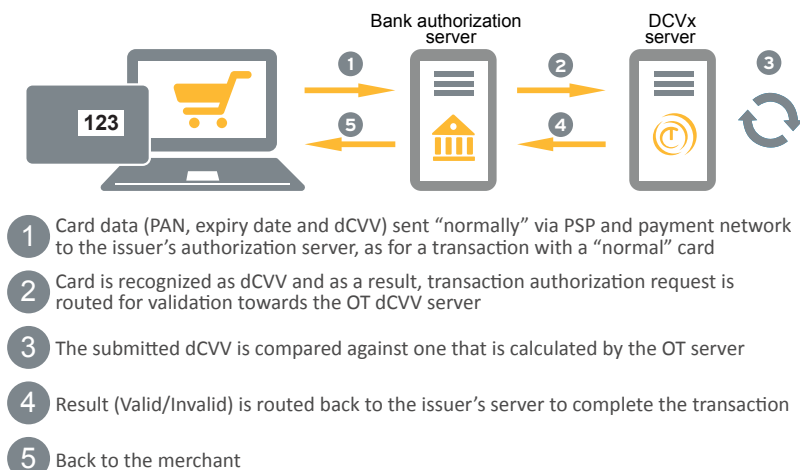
Bank authorization server

DCVx server

123

1

2

3

4

5

1 Card data (PAN, expiry date and dCVV) sent “normally” via PSP and payment network to the issuer’s authorization server, as for a transaction with a “normal” card

2 Card is recognized as dCVV and as a result, transaction authorization request is routed for validation towards the OT dCVV server

3 The submitted dCVV is compared against one that is calculated by the OT server

4 Result (Valid/Invalid) is routed back to the issuer’s server to complete the transaction

5 Back to the merchant